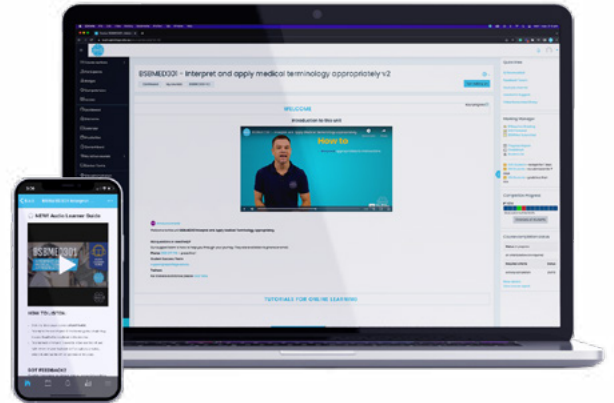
BSBMED301 - Interpret and apply medical terminology appropriately v2

WELCOME

Introduction to this unit

How to

NEW! Audio Learner Guide

BSBMED301

HOW TO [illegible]

GOT FEEDBACK?

TUTORIALS FOR ONLINE LEARNING